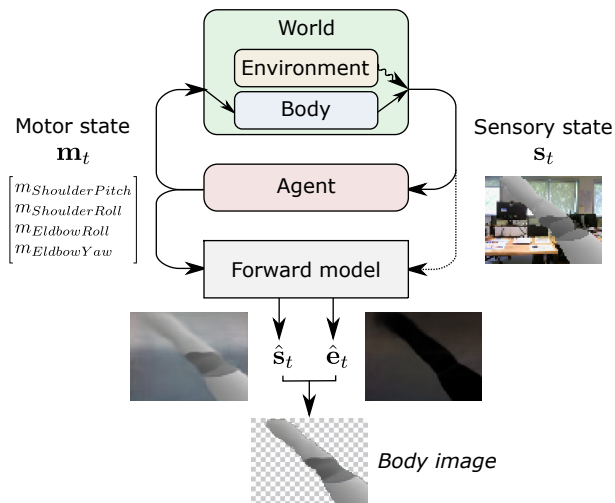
World

Environment

Body

Motor state
$\mathbf{m}_t$

$\begin{bmatrix} m_{ShoulderPitch} \\ m_{ShoulderRoll} \\ m_{EldbowRoll} \\ m_{EldbowYaw} \end{bmatrix}$

Sensory state
$\mathbf{s}_t$

Agent

Forward model

$\hat{\mathbf{s}}_t$ $\hat{\mathbf{e}}_t$

Body image